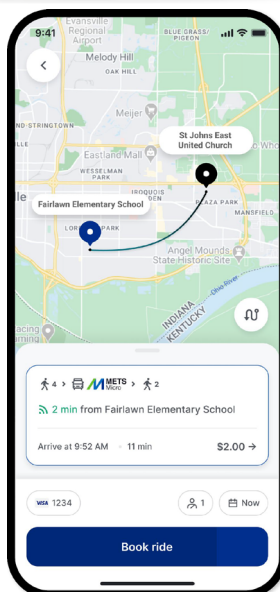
9:41

Evansville Regional Airport

Melody Hill

OAK HILL

Meijer

-STRINGTOWN

Eastland Mall

WESSELMAN PARK

St Johns East United Church

IROQUOIS DR

Fairlawn Elementary School

PLAZA PARK

MANSFIELD

LORENE PARK

Angel Mounds State Historic Site

Ohio River

INDIANA
KENTUCKY

4 > METS Micro > 2

2 min from Fairlawn Elementary School

Arrive at 9:52 AM · 11 min

$2.00 →

VISA 1234

1

Now

Book ride